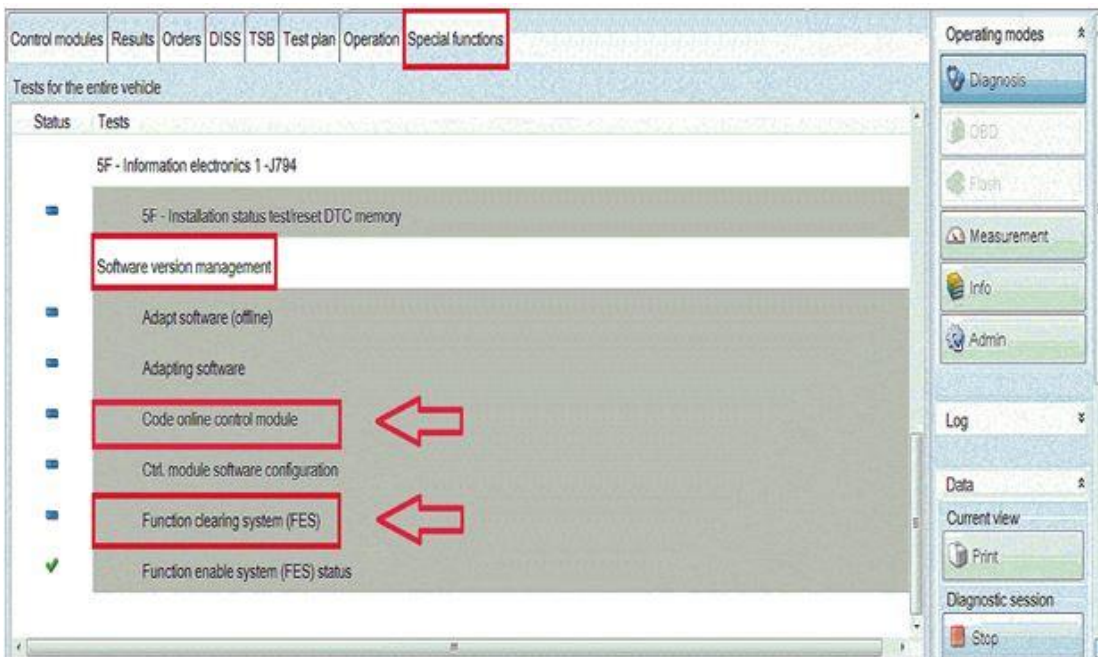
Control modules | Results | Orders | DISS | TSB | Test plan | Operation | Special functions

Tests for the entire vehicle

Status | Tests

5F - Information electronics 1 -J794

5F - Installation status test/reset DTC memory

Software version management

Adapt software (offline)

Adapting software

Code online control module

Ctrl. module software configuration

Function clearing system (FES)

Function enable system (FES) status

Operating modes

Diagnosis

OBD

Flash

Measurement

Info

Admin

Log

Data

Current view

Print

Diagnostic session

Stop